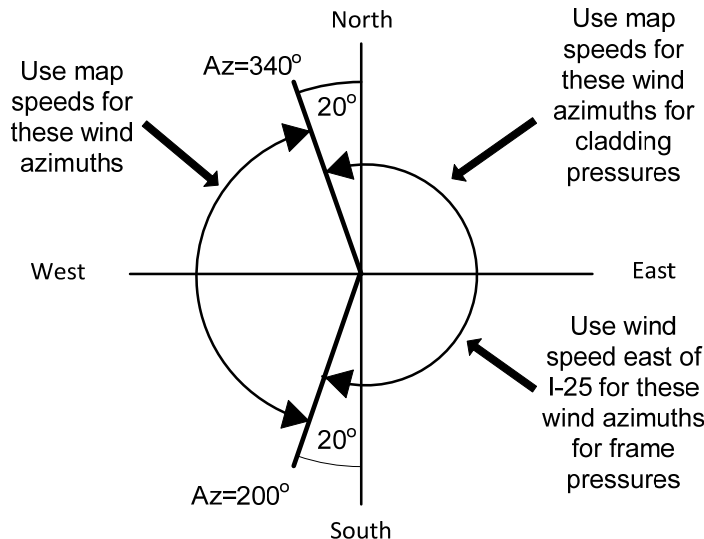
North

Use map speeds for these wind azimuths

Az=340$^o$

20$^o$

Use map speeds for these wind azimuths for cladding pressures

West

East

Use wind speed east of I-25 for these wind azimuths for frame pressures

20$^o$

Az=200$^o$

South